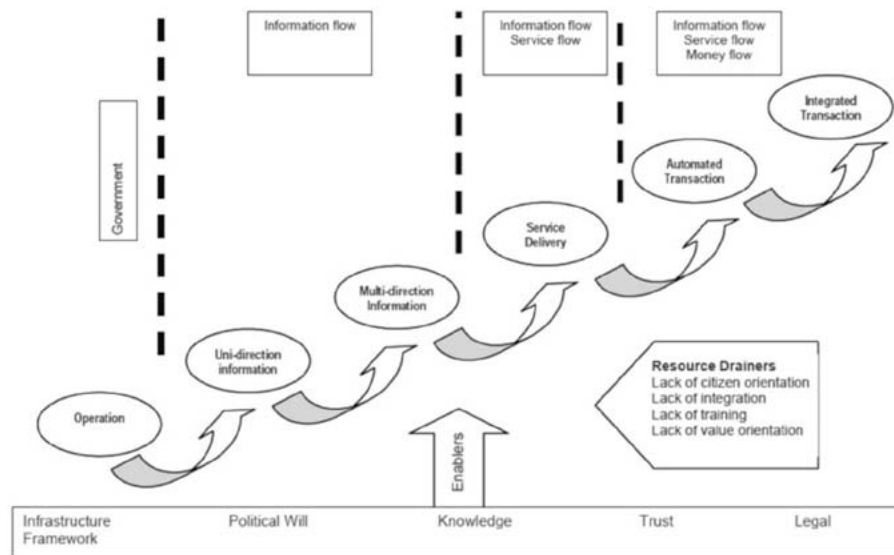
Information flow

Information flow
Service flow

Information flow
Service flow
Money flow

Government

Integrated Transaction

Automated Transaction

Service Delivery

Multi-direction Information

Uni-direction information

Operation

Resource Drainers
Lack of citizen orientation
Lack of integration
Lack of training
Lack of value orientation

Enablers

| Infrastructure Framework | Political Will | Knowledge | Trust | Legal |
|---|---|---|---|---|